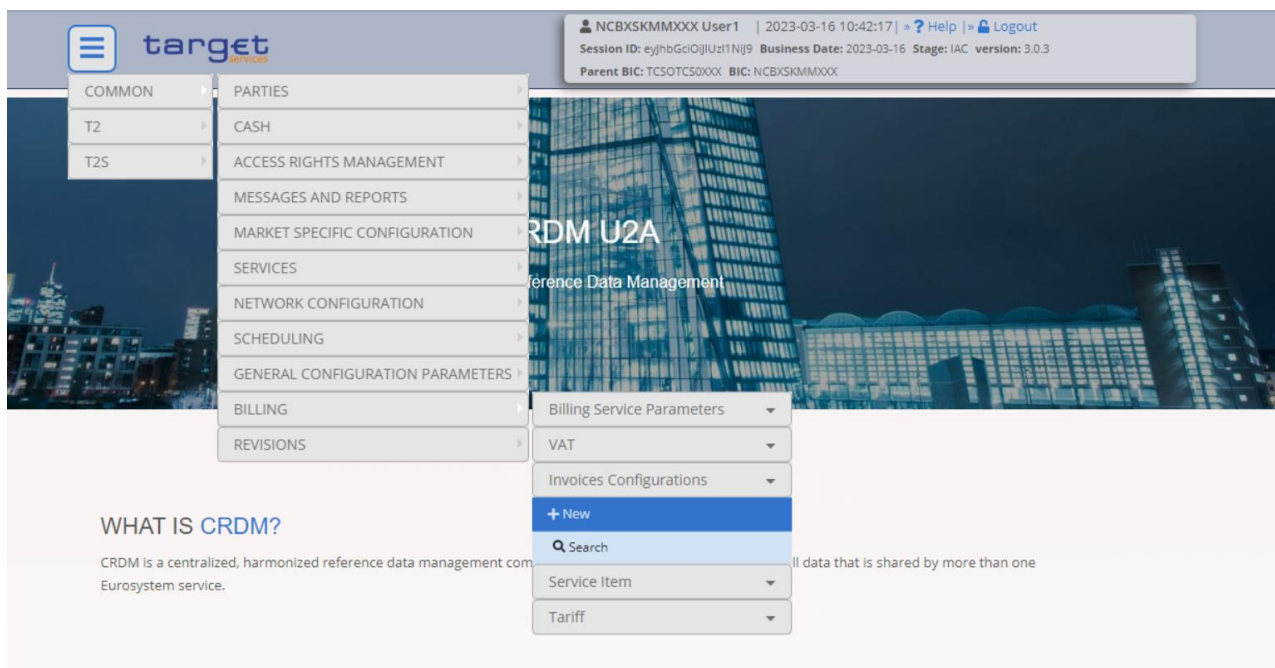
target
services

NCBXSKMMXXX User1 | 2023-03-16 10:42:17 | » ? Help | » Logout
Session ID: eyJhbGciOiJIUzI1NiJ9 Business Date: 2023-03-16 Stage: IAC version: 3.0.3
Parent BIC: TCSOTCS0XXX BIC: NCBXSKMMXXX

COMMON
T2
T2S

PARTIES
CASH
ACCESS RIGHTS MANAGEMENT
MESSAGES AND REPORTS
MARKET SPECIFIC CONFIGURATION
SERVICES
NETWORK CONFIGURATION
SCHEDULING
GENERAL CONFIGURATION PARAMETERS
BILLING
REVISIONS

Billing Service Parameters
VAT
Invoices Configurations
+ New
Search
Service Item
Tariff

RDM U2A
ference Data Management

WHAT IS CRDM?

CRDM is a centralized, harmonized reference data management com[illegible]ll data that is shared by more than one Eurosystem service.